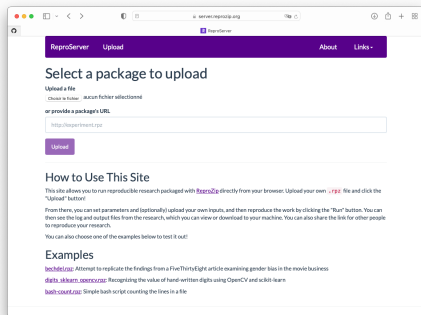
server.reprozip.org

ReproServer

ReproServer Upload About Links

Select a package to upload

Upload a file

Choisir le fichier aucun fichier sélectionné

or provide a package's URL

http://experiment.rpz

Upload

How to Use This Site

This site allows you to run reproducible research packaged with ReproZip directly from your browser. Upload your own .rpz file and click the "Upload" button!

From there, you can set parameters and (optionally) upload your own inputs, and then reproduce the work by clicking the "Run" button. You can then see the log and output files from the research, which you can view or download to your machine. You can also share the link for other people to reproduce your research.

You can also choose one of the examples below to test it out!

Examples

bechdel.rpz: Attempt to replicate the findings from a FiveThirtyEight article examining gender bias in the movie business

digits_sklearn_opencv.rpz: Recognizing the value of hand-written digits using OpenCV and scikit-learn

bash-count.rpz: Simple bash script counting the lines in a file